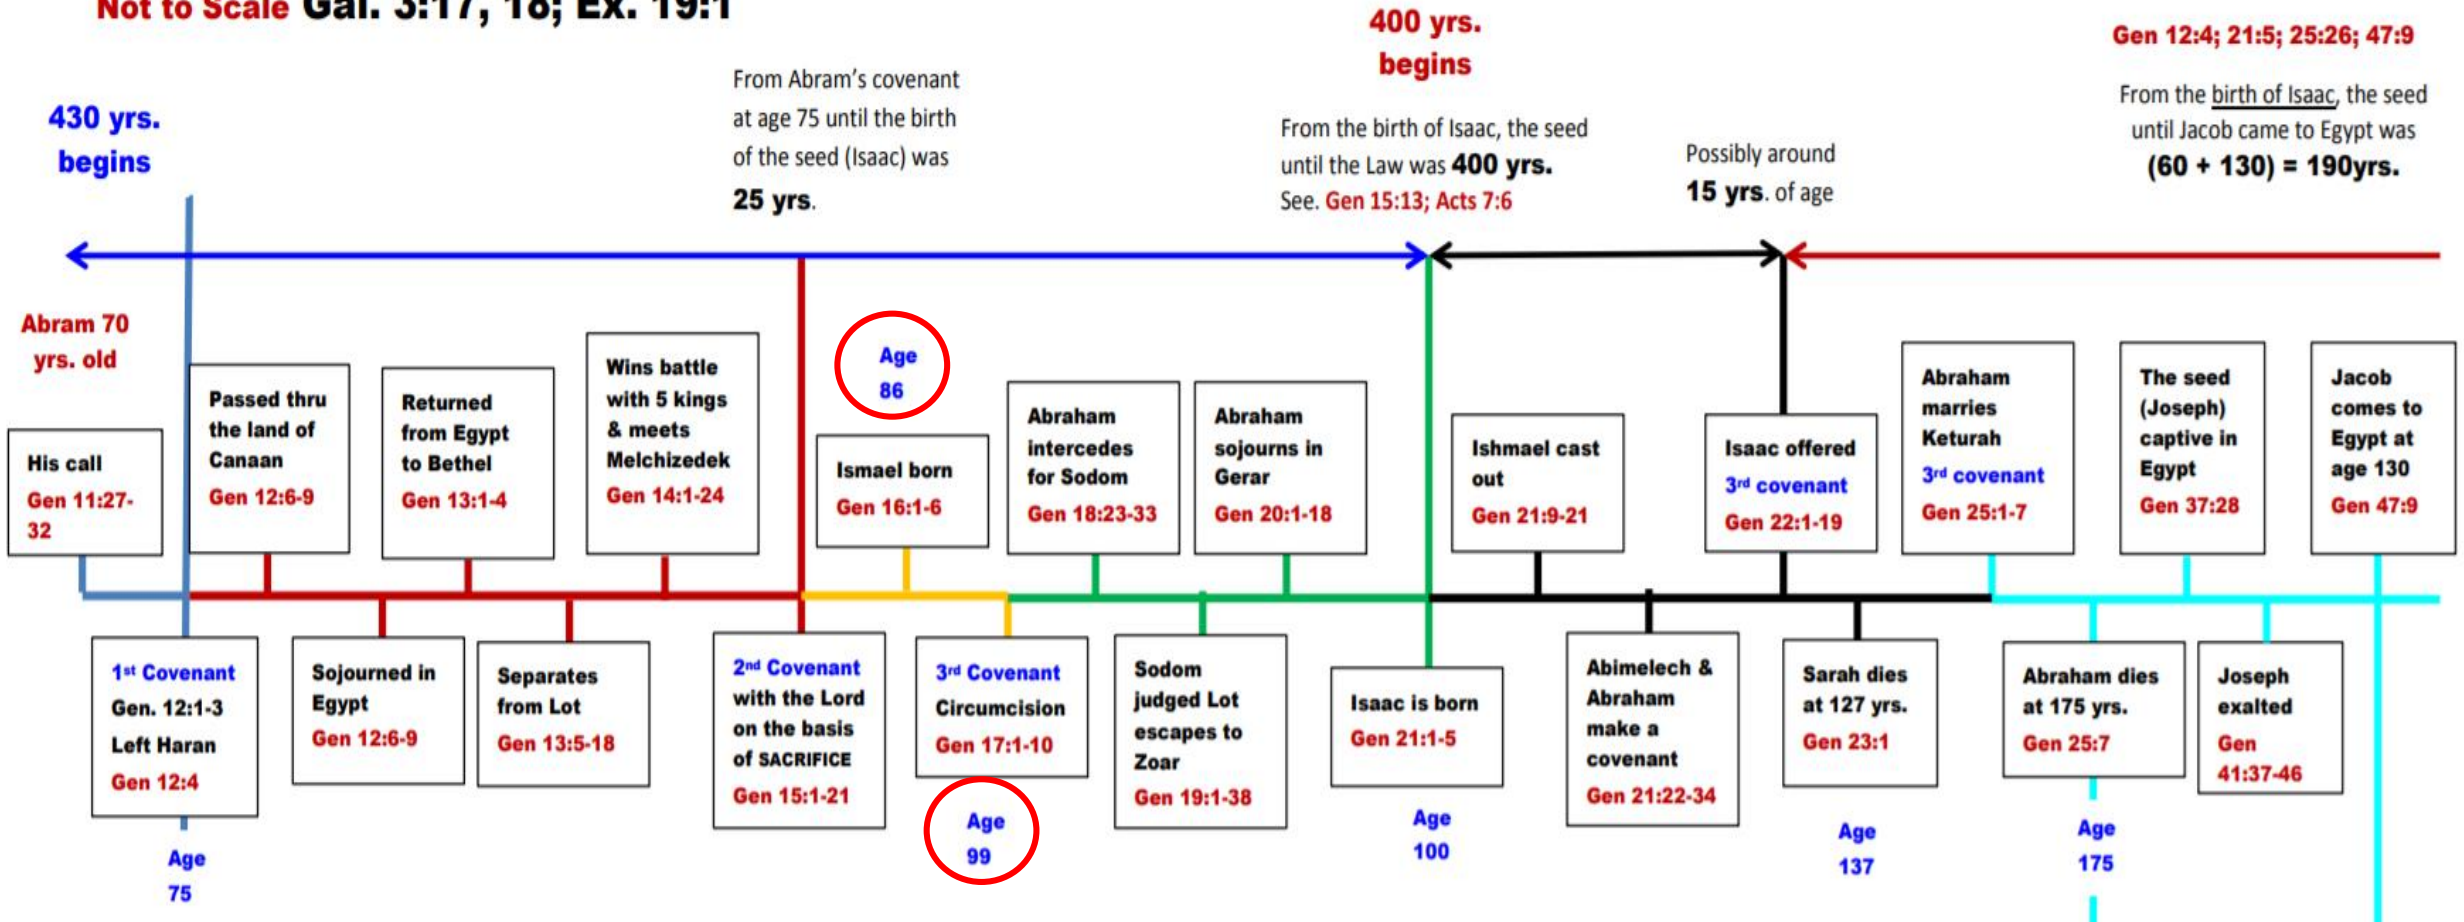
Not to Scale Gal. 3:17, 18; Ex. 19:1

430 yrs. begins

From Abram's covenant at age 75 until the birth of the seed (Isaac) was 25 yrs.

400 yrs. begins

From the birth of Isaac, the seed until the Law was 400 yrs. See. Gen 15:13; Acts 7:6

Possibly around 15 yrs. of age

Gen 12:4; 21:5; 25:26; 47:9

From the birth of Isaac, the seed until Jacob came to Egypt was (60 + 130) = 190yrs.

Abram 70 yrs. old

His call Gen 11:27-32

Passed thru the land of Canaan Gen 12:6-9

Returned from Egypt to Bethel Gen 13:1-4

Wins battle with 5 kings & meets Melchizedek Gen 14:1-24

Age 86

Ismael born Gen 16:1-6

Abraham intercedes for Sodom Gen 18:23-33

Abraham sojourns in Gerar Gen 20:1-18

Ishmael cast out Gen 21:9-21

Isaac offered 3rd covenant Gen 22:1-19

Abraham marries Keturah 3rd covenant Gen 25:1-7

The seed (Joseph) captive in Egypt Gen 37:28

Jacob comes to Egypt at age 130 Gen 47:9

1st Covenant Gen. 12:1-3 Left Haran Gen 12:4

Age 75

Sojourned in Egypt Gen 12:6-9

Separates from Lot Gen 13:5-18

2nd Covenant with the Lord on the basis of SACRIFICE Gen 15:1-21

3rd Covenant Circumcision Gen 17:1-10

Age 99

Sodom judged Lot escapes to Zoar Gen 19:1-38

Isaac is born Gen 21:1-5

Age 100

Abimelech & Abraham make a covenant Gen 21:22-34

Sarah dies at 127 yrs. Gen 23:1

Age 137

Abraham dies at 175 yrs. Gen 25:7

Age 175

Joseph exalted Gen 41:37-46